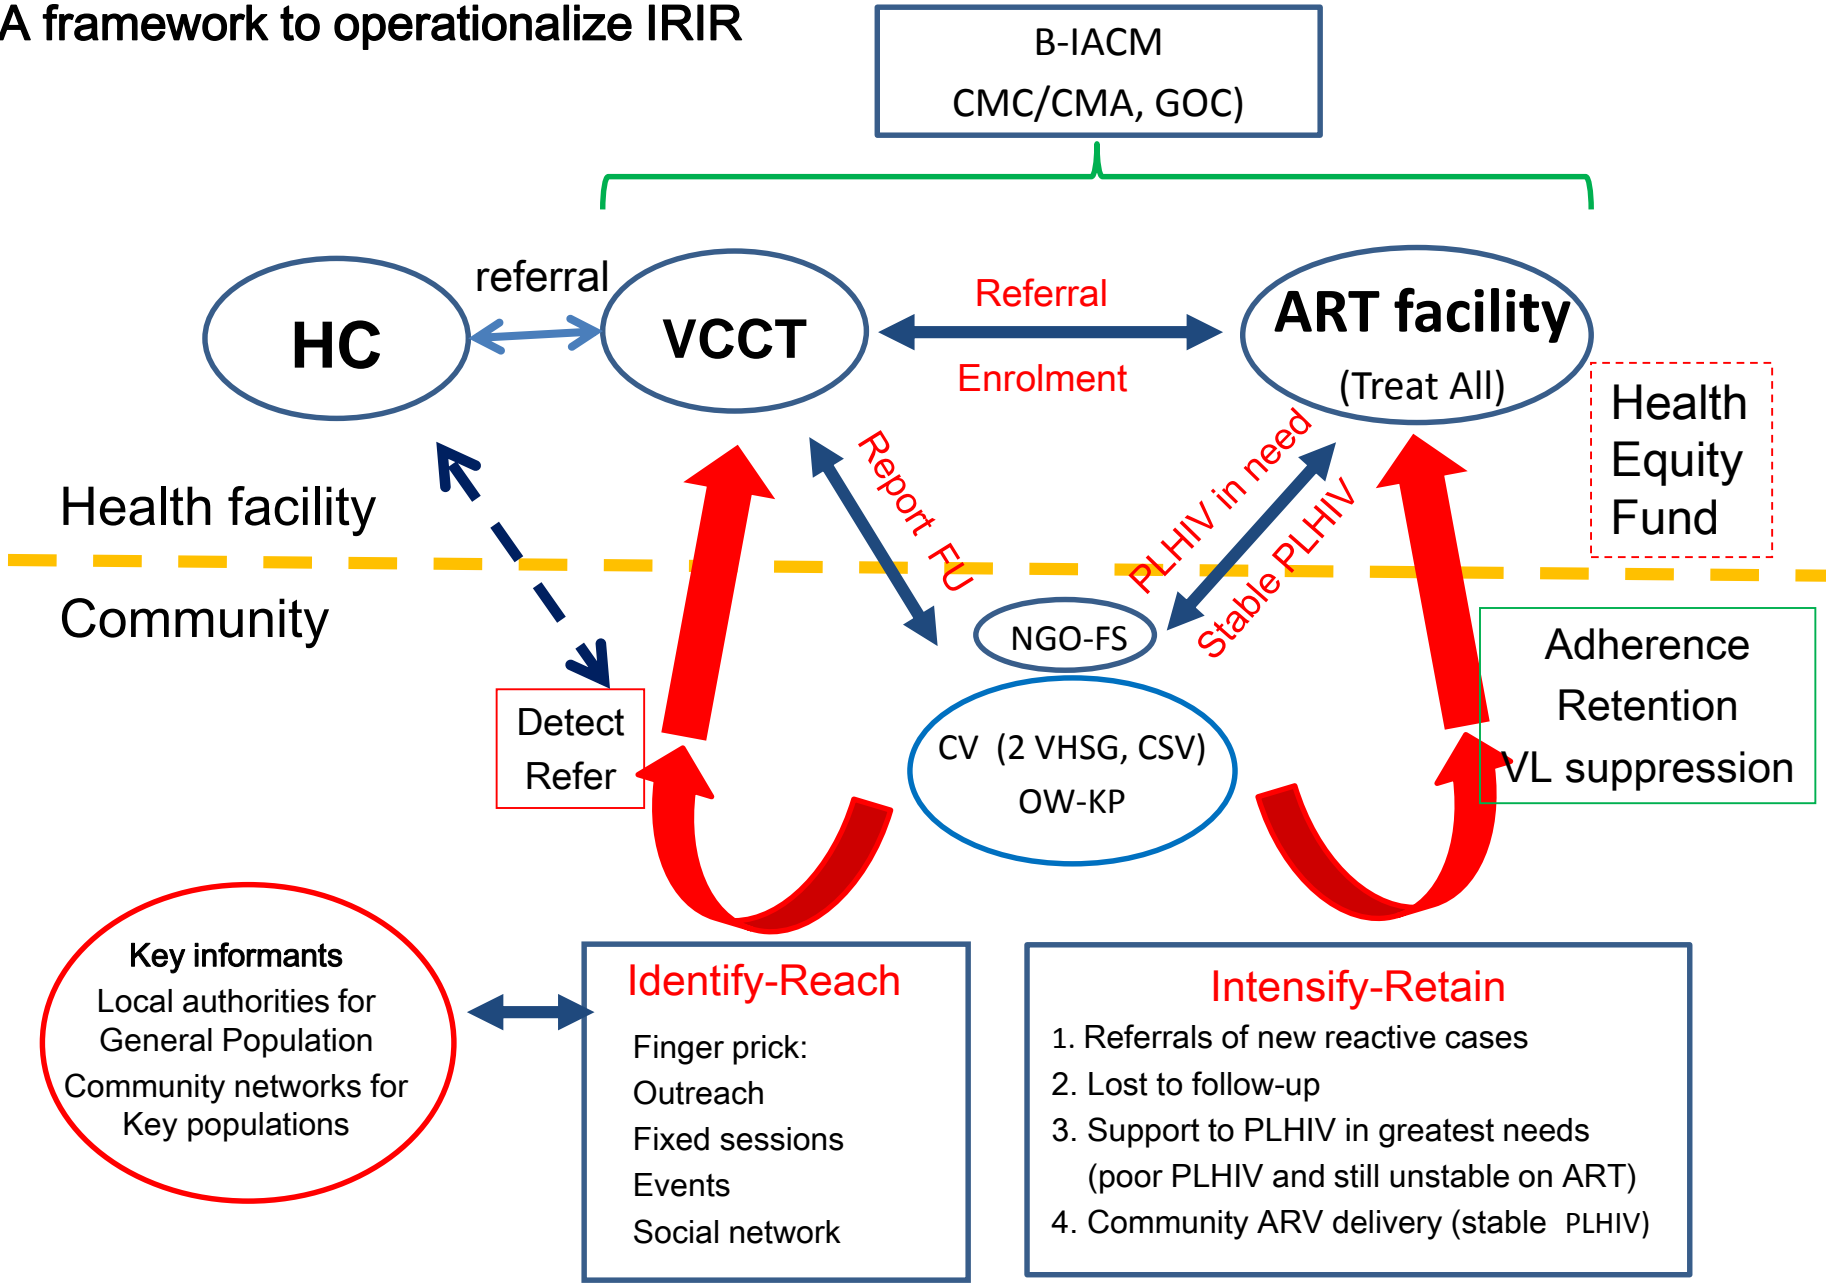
A framework to operationalize IRIR

B-IACM
CMC/CMA, GOC)

HC

referral

VCCT

Referral

Enrolment

ART facility
(Treat All)

Health
Equity
Fund

Health facility

Community

Report FU

PLHIV in need

Stable PLHIV

NGO-FS

Detect
Refer

CV (2 VHSG, CSV)
OW-KP

Adherence
Retention
VL suppression

Key informants
Local authorities for General Population
Community networks for Key populations

Identify-Reach
Finger prick:
Outreach
Fixed sessions
Events
Social network

Intensify-Retain
1. Referrals of new reactive cases
2. Lost to follow-up
3. Support to PLHIV in greatest needs (poor PLHIV and still unstable on ART)
4. Community ARV delivery (stable PLHIV)